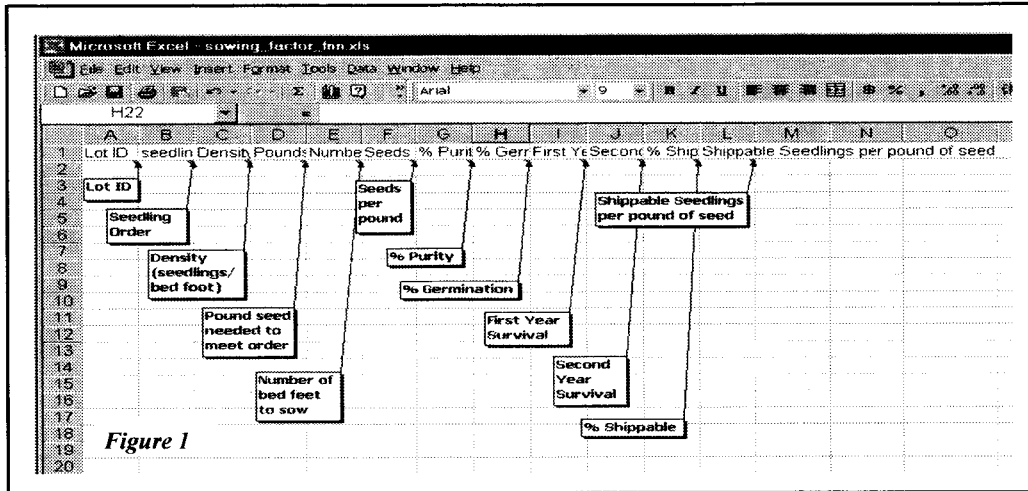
Microsoft Excel - sowing_factor_fnn.xls

File Edit View Insert Format Tools Data Window Help

Arial 9

H22 =

| | A | B | C | D | E | F | G | H | I | J | K | L | M | N | O |
|---|---|---|---|---|---|---|---|---|---|---|---|---|---|---|---|
| 1 | Lot ID | seedlin | Densit | Pound | Numbe | Seeds | % Purit | % Gern | First Ye | Second | % Ship | Shippable Seedlings per pound of seed | | | |
| 2 | | | | | | | | | | | | | | | |
| 3 | | | | | | | | | | | | | | | |
| 4 | | | | | | | | | | | | | | | |
| 5 | | | | | | | | | | | | | | | |
| 6 | | | | | | | | | | | | | | | |
| 7 | | | | | | | | | | | | | | | |
| 8 | | | | | | | | | | | | | | | |
| 9 | | | | | | | | | | | | | | | |
| 10 | | | | | | | | | | | | | | | |
| 11 | | | | | | | | | | | | | | | |
| 12 | | | | | | | | | | | | | | | |
| 13 | | | | | | | | | | | | | | | |
| 14 | | | | | | | | | | | | | | | |
| 15 | | | | | | | | | | | | | | | |
| 16 | | | | | | | | | | | | | | | |
| 17 | | | | | | | | | | | | | | | |
| 18 | | | | | | | | | | | | | | | |
| 19 | | | | | | | | | | | | | | | |
| 20 | | | | | | | | | | | | | | | |

Lot ID

Seedling Order

Density (seedlings/ bed foot)

Pound seed needed to meet order

Number of bed feet to sow

Seeds per pound

% Purity

% Germination

First Year Survival

Second Year Survival

Shippable Seedlings per pound of seed

% Shippable

Figure 1